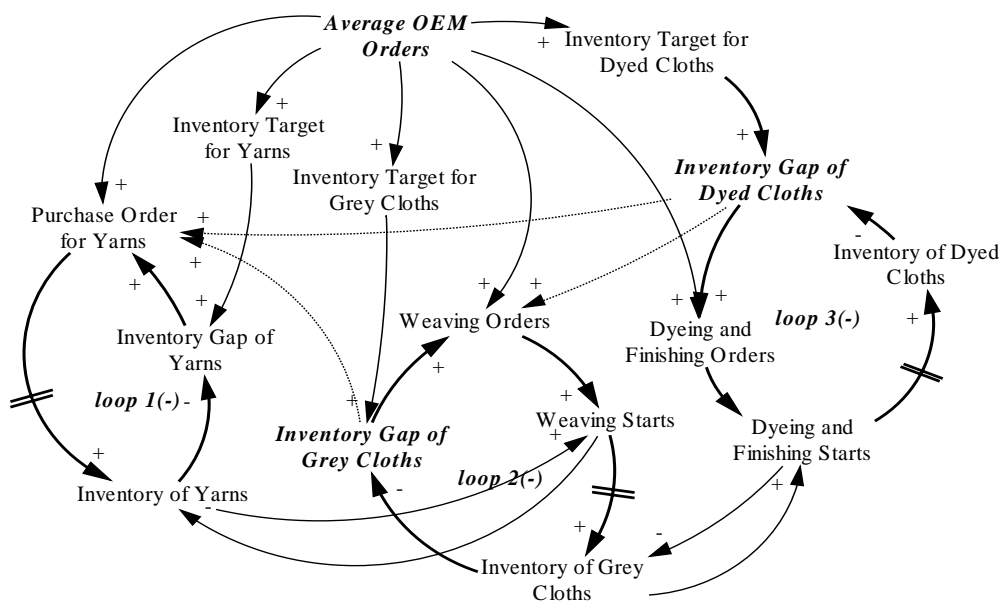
Average OEM Orders

+ Inventory Target for Dyed Cloths

+ Inventory Target for Yarns

+ Inventory Target for Grey Cloths

+ Inventory Gap of Dyed Cloths

+ Purchase Order for Yarns

+

+

- Inventory of Dyed Cloths

+

+ Inventory Gap of Yarns

+ +

Weaving Orders

+ + Dyeing and Finishing Orders

loop 3(-)

+

loop 1(-) -

+

+ Weaving Starts

+

Inventory Gap of Grey Cloths

+

Dyeing and Finishing Starts

+ Inventory of Yarns

loop 2(-)

-

-

+

+

-

Inventory of Grey Cloths